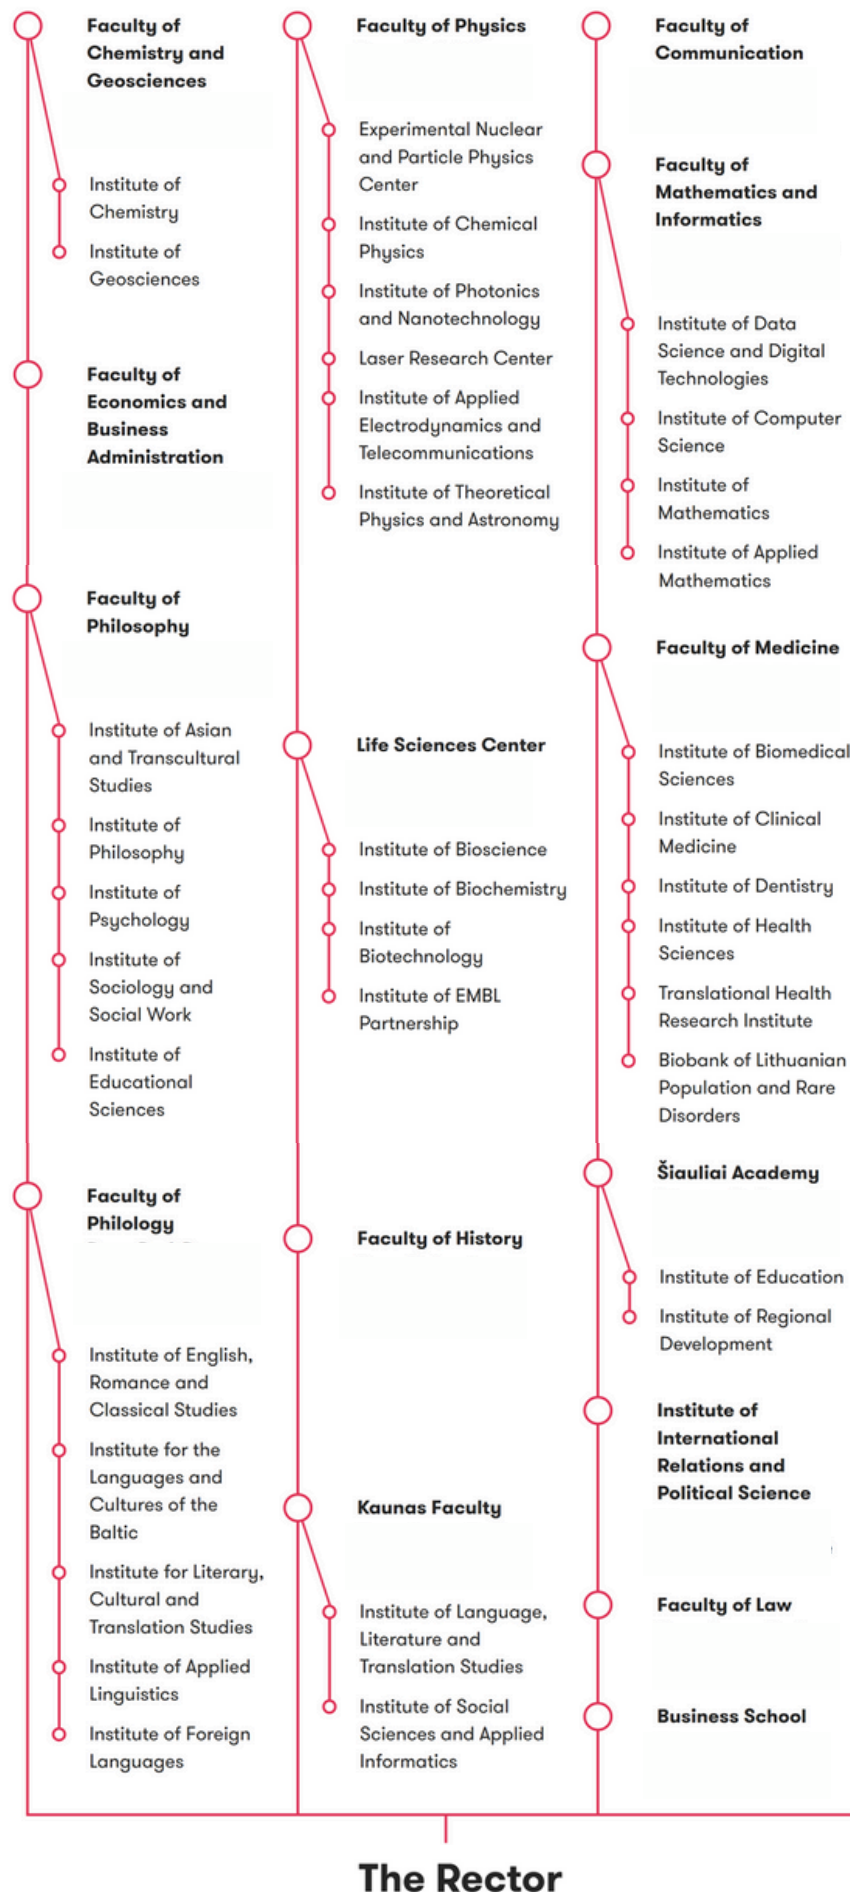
Faculty of Chemistry and Geosciences

Institute of Chemistry

Institute of Geosciences

Faculty of Economics and Business Administration

Faculty of Philosophy

Institute of Asian and Transcultural Studies

Institute of Philosophy

Institute of Psychology

Institute of Sociology and Social Work

Institute of Educational Sciences

Faculty of Philology

Institute of English, Romance and Classical Studies

Institute for the Languages and Cultures of the Baltic

Institute for Literary, Cultural and Translation Studies

Institute of Applied Linguistics

Institute of Foreign Languages

Faculty of Physics

Experimental Nuclear and Particle Physics Center

Institute of Chemical Physics

Institute of Photonics and Nanotechnology

Laser Research Center

Institute of Applied Electrodynamics and Telecommunications

Institute of Theoretical Physics and Astronomy

Life Sciences Center

Institute of Bioscience

Institute of Biochemistry

Institute of Biotechnology

Institute of EMBL Partnership

Faculty of History

Kaunas Faculty

Institute of Language, Literature and Translation Studies

Institute of Social Sciences and Applied Informatics

Faculty of Communication

Faculty of Mathematics and Informatics

Institute of Data Science and Digital Technologies

Institute of Computer Science

Institute of Mathematics

Institute of Applied Mathematics

Faculty of Medicine

Institute of Biomedical Sciences

Institute of Clinical Medicine

Institute of Dentistry

Institute of Health Sciences

Translational Health Research Institute

Biobank of Lithuanian Population and Rare Disorders

Šiauliai Academy

Institute of Education

Institute of Regional Development

Institute of International Relations and Political Science

Faculty of Law

Business School

The Rector